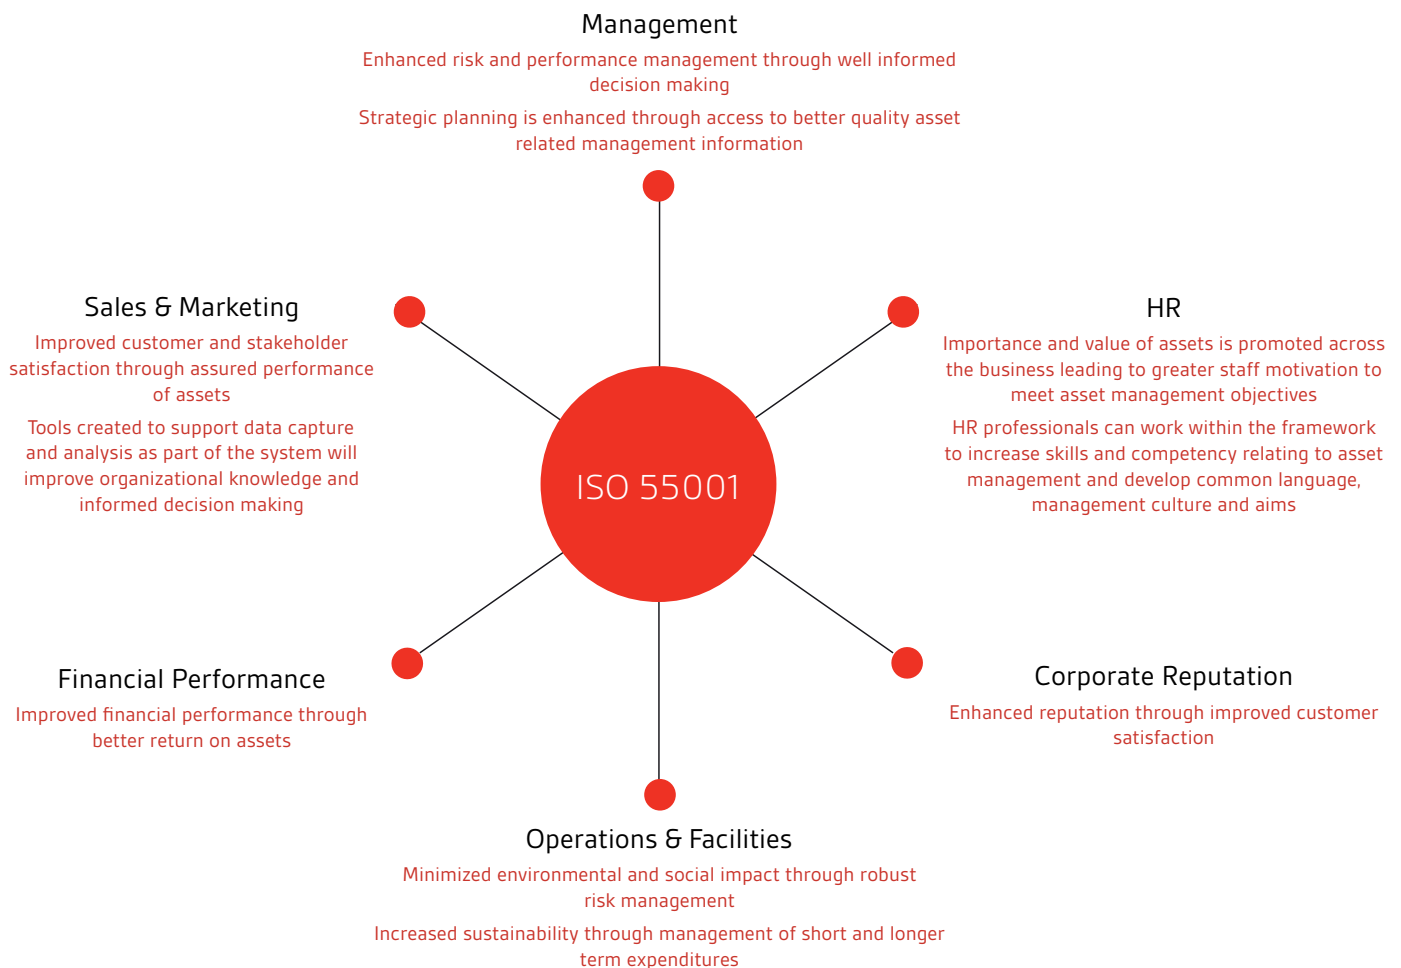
Management

Enhanced risk and performance management through well informed decision making

Strategic planning is enhanced through access to better quality asset related management information

Sales & Marketing

Improved customer and stakeholder satisfaction through assured performance of assets

Tools created to support data capture and analysis as part of the system will improve organizational knowledge and informed decision making

HR

Importance and value of assets is promoted across the business leading to greater staff motivation to meet asset management objectives

HR professionals can work within the framework to increase skills and competency relating to asset management and develop common language, management culture and aims

ISO 55001

Financial Performance

Improved financial performance through better return on assets

Corporate Reputation

Enhanced reputation through improved customer satisfaction

Operations & Facilities

Minimized environmental and social impact through robust risk management

Increased sustainability through management of short and longer term expenditures